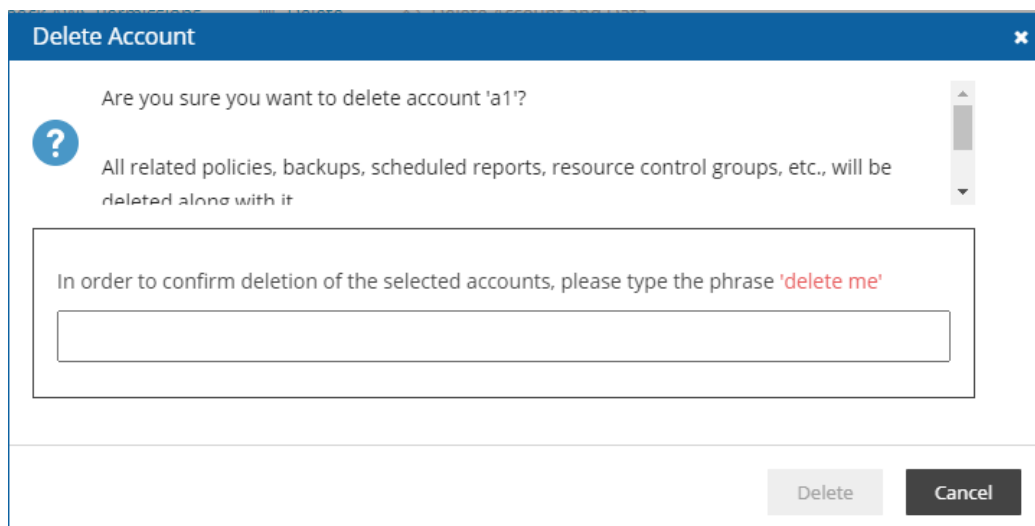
Delete Account

×

Are you sure you want to delete account 'a1'?

All related policies, backups, scheduled reports, resource control groups, etc., will be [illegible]

In order to confirm deletion of the selected accounts, please type the phrase 'delete me'

Delete

Cancel